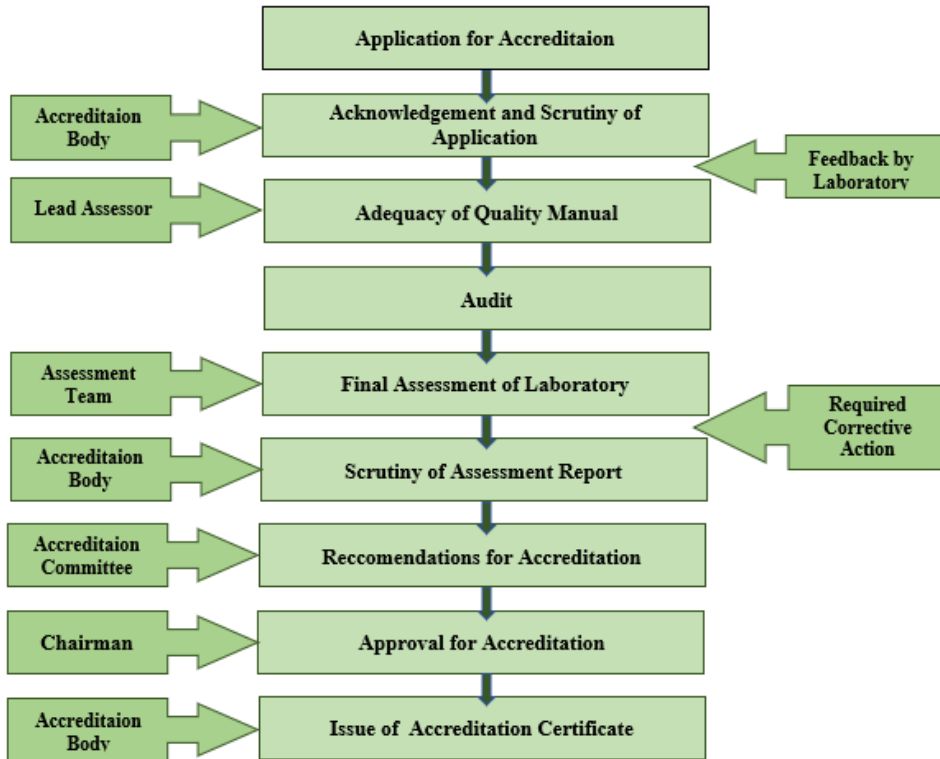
Application for Accreditaion

Accreditaion Body

Acknowledgement and Scrutiny of Application

Feedback by Laboratory

Lead Assessor

Adequacy of Quality Manual

Audit

Assessment Team

Final Assessment of Laboratory

Required Corrective Action

Accreditaion Body

Scrutiny of Assessment Report

Accreditaion Committee

Reccomendations for Accreditation

Chairman

Approval for Accreditation

Accreditaion Body

Issue of Accreditation Certificate